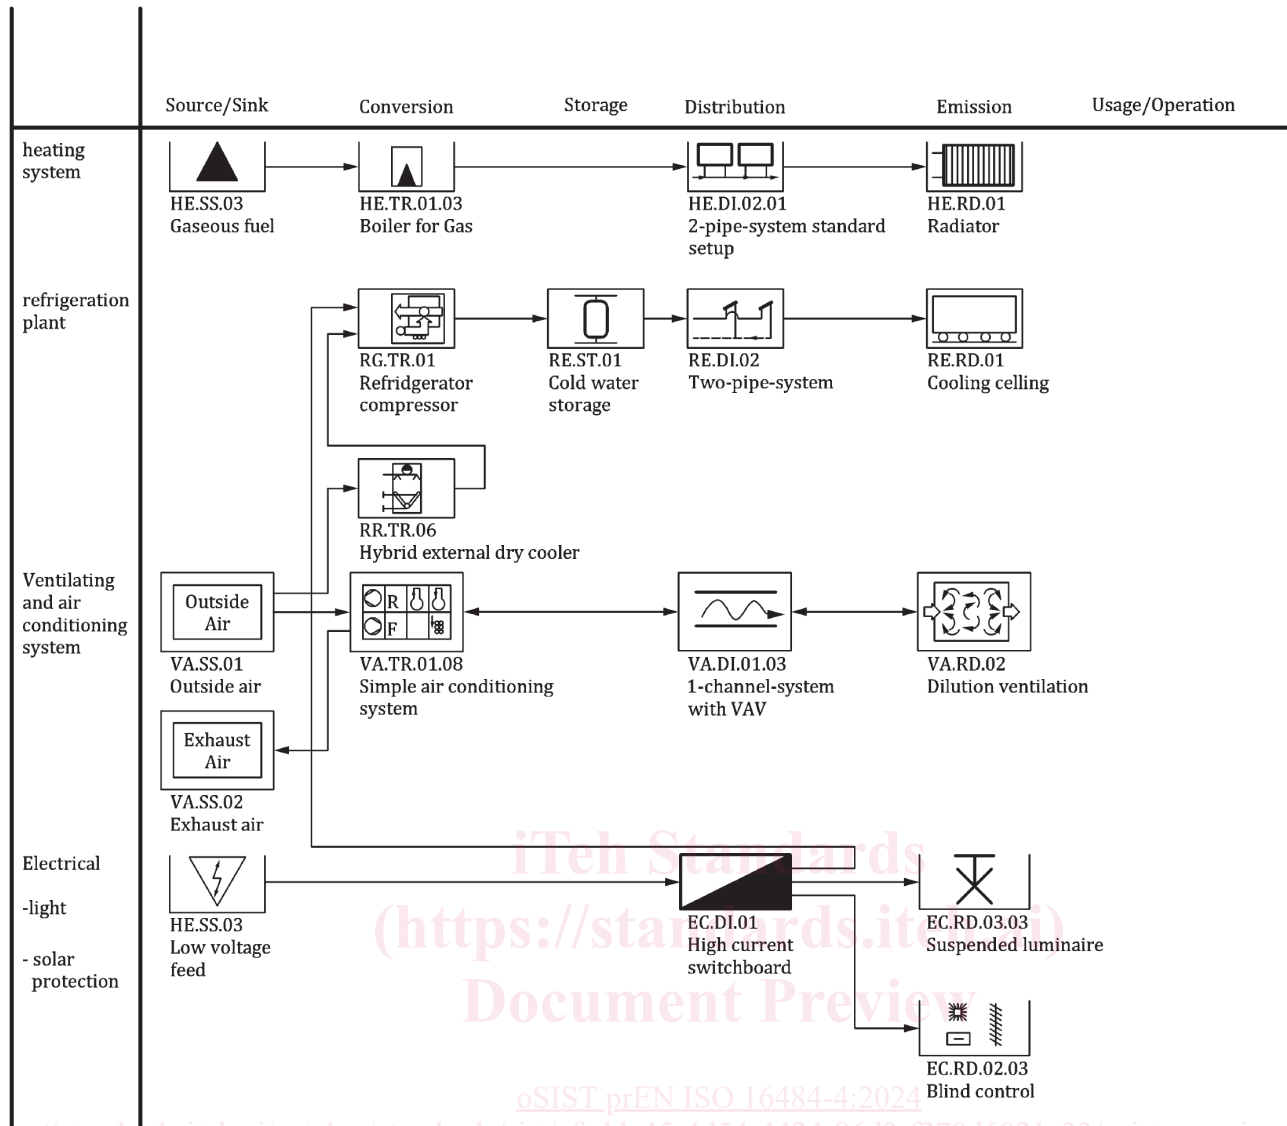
Source/Sink | Conversion | Storage | Distribution | Emission | Usage/Operation

heating system

HE.SS.03
Gaseous fuel

HE.TR.01.03
Boiler for Gas

HE.DI.02.01
2-pipe-system standard setup

HE.RD.01
Radiator

refrigeration plant

RG.TR.01
Refridgerator compressor

RE.ST.01
Cold water storage

RE.DI.02
Two-pipe-system

RE.RD.01
Cooling celling

RR.TR.06
Hybrid external dry cooler

Ventilating and air conditioning system

Outside Air
VA.SS.01
Outside air

R
F
VA.TR.01.08
Simple air conditioning system

VA.DI.01.03
1-channel-system with VAV

VA.RD.02
Dilution ventilation

Exhaust Air
VA.SS.02
Exhaust air

Electrical

-light

- solar protection

HE.SS.03
Low voltage feed

EC.DI.01
High current switchboard

EC.RD.03.03
Suspended luminaire

EC.RD.02.03
Blind control

iTeh Standards
(https://standards.iteh.ai)
Document Preview

oSIST prEN ISO 16484-4:2024